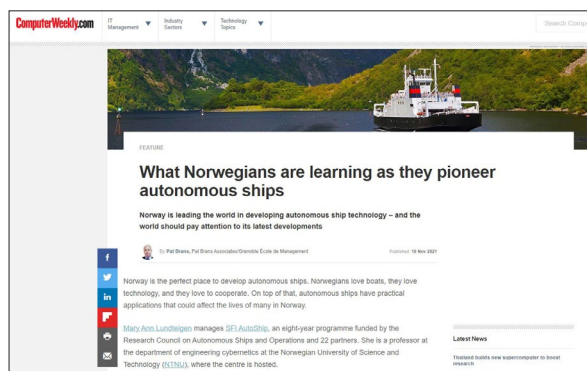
ComputerWeekly.com IT Management Industry Sectors Technology Topics Search Comp

FEATURE

What Norwegians are learning as they pioneer autonomous ships

Norway is leading the world in developing autonomous ship technology – and the world should pay attention to its latest developments

By Pat Brans, Pat Brans Associates/Grenoble École de Management

Published: 18 Nov 2021

f
in

Norway is the perfect place to develop autonomous ships. Norwegians love boats, they love technology, and they love to cooperate. On top of that, autonomous ships have practical applications that could affect the lives of many in Norway.

Mary Ann Lundteigen manages SFI AutoShip, an eight-year programme funded by the Research Council on Autonomous Ships and Operations and 22 partners. She is a professor at the department of engineering cybernetics at the Norwegian University of Science and Technology (NTNU), where the centre is hosted.

Latest News

Thailand builds new supercomputer to boost research